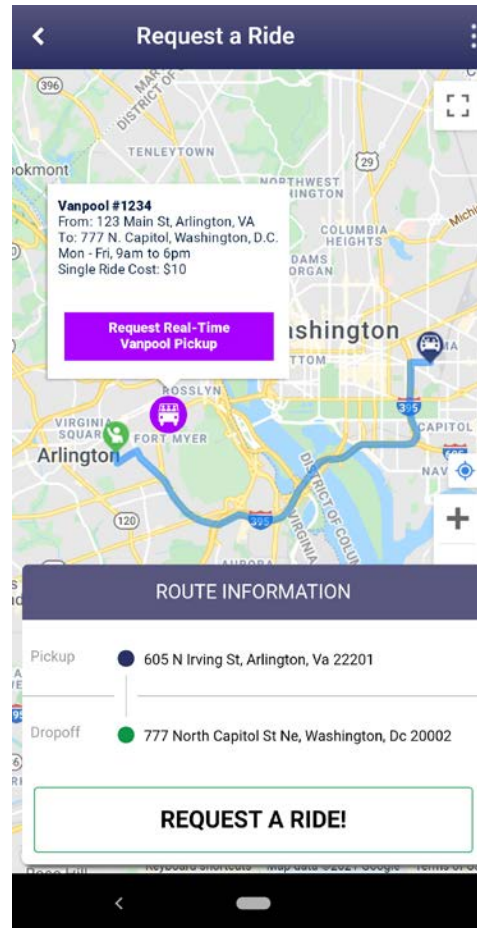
Request a Ride

396
TENLEYTOWN
NORTHWEST
29
COLUMBIA HEIGHTS
ADAMS MORGAN
ashington
ROSSLYN
VIRGINIA SQUARE
FORT MYER
Arlington
120
395
CAPITOL
DISTRICT OF COLUMBIA

Vanpool #1234
From: 123 Main St, Arlington, VA
To: 777 N. Capitol, Washington, D.C.
Mon - Fri, 9am to 6pm
Single Ride Cost: $10

Request Real-Time Vanpool Pickup

ROUTE INFORMATION

Pickup 605 N Irving St, Arlington, Va 22201

Dropoff 777 North Capitol St Ne, Washington, Dc 20002

REQUEST A RIDE!

Keyboard shortcuts Map data ©2021 Google Terms of Use